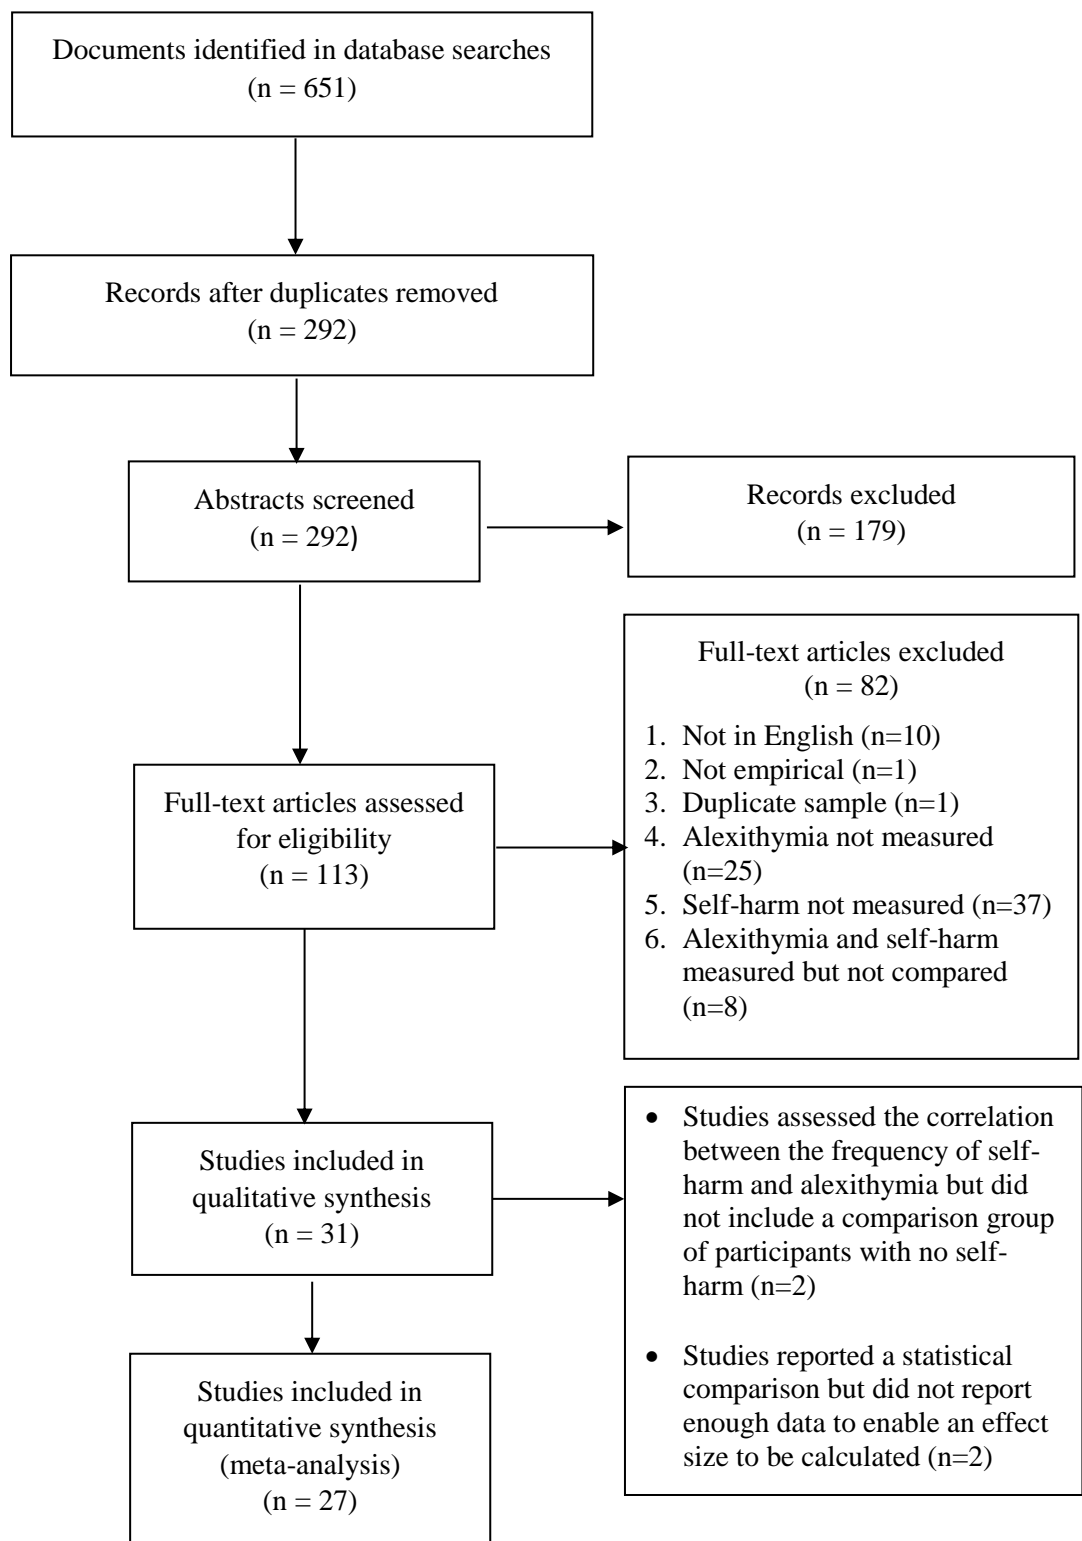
Documents identified in database searches
(n = 651)

Records after duplicates removed
(n = 292)

Abstracts screened
(n = 292)

Records excluded
(n = 179)

Full-text articles excluded
(n = 82)

1. Not in English (n=10)
2. Not empirical (n=1)
3. Duplicate sample (n=1)
4. Alexithymia not measured (n=25)
5. Self-harm not measured (n=37)
6. Alexithymia and self-harm measured but not compared (n=8)

Full-text articles assessed for eligibility
(n = 113)

Studies included in qualitative synthesis
(n = 31)

- Studies assessed the correlation between the frequency of self-harm and alexithymia but did not include a comparison group of participants with no self-harm (n=2)
- Studies reported a statistical comparison but did not report enough data to enable an effect size to be calculated (n=2)

Studies included in quantitative synthesis (meta-analysis)
(n = 27)